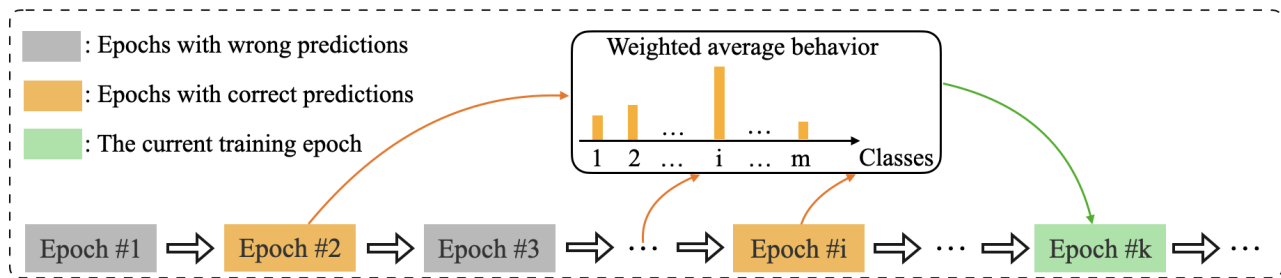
: Epochs with wrong predictions

: Epochs with correct predictions

: The current training epoch

Weighted average behavior

…

…

1 2 … i … m Classes

Epoch #1

Epoch #2

Epoch #3

…

Epoch #i

…

Epoch #k

…